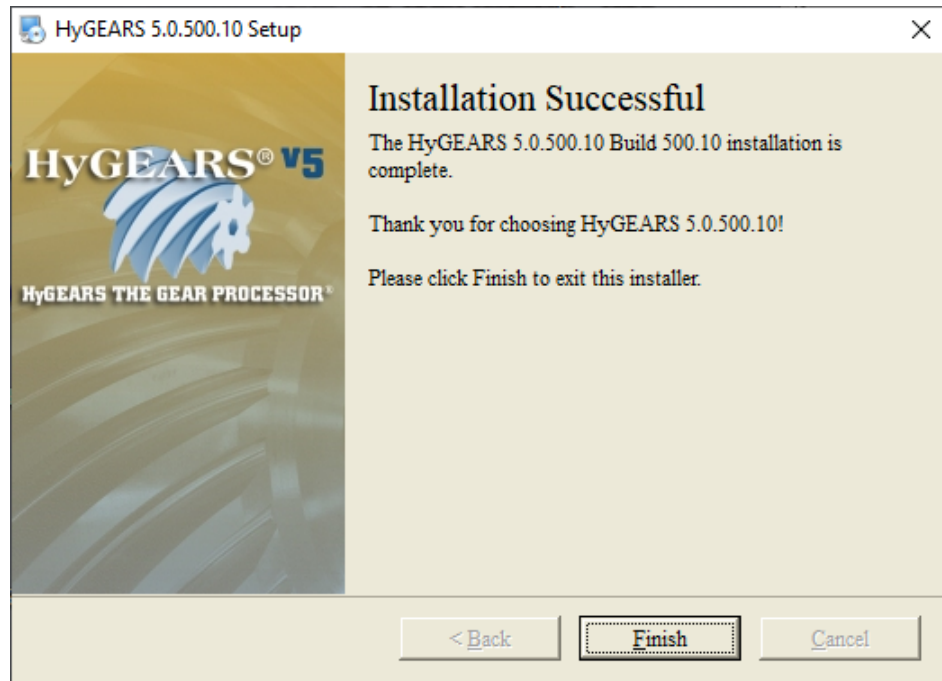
HyGEARS 5.0.500.10 Setup

×

HyGEARS® V5

HyGEARS THE GEAR PROCESSOR®

Installation Successful

The HyGEARS 5.0.500.10 Build 500.10 installation is complete.

Thank you for choosing HyGEARS 5.0.500.10!

Please click Finish to exit this installer.

< Back

Finish

Cancel